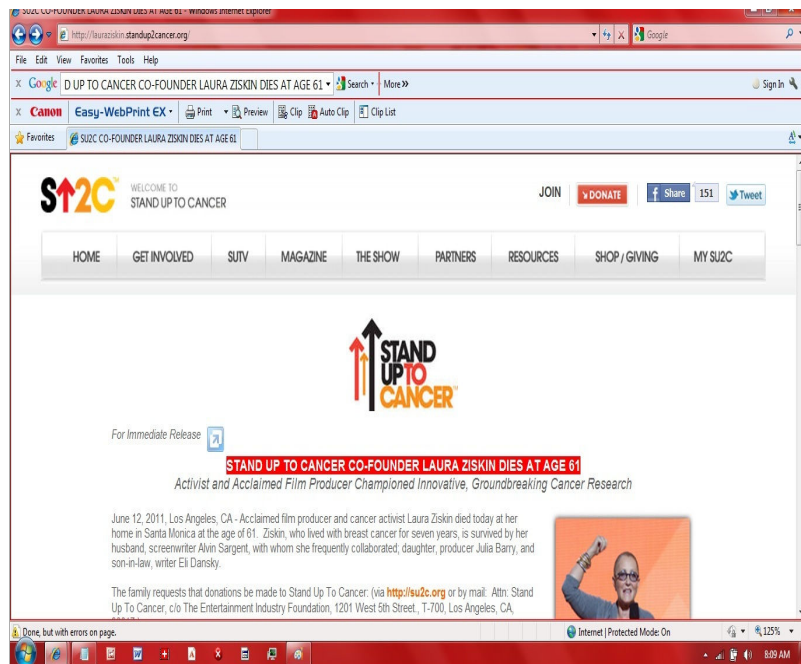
SU2C CO-FOUNDER LAURA ZISKIN DIES AT AGE 61 - Windows Internet Explorer

http://lauraziskin.standup2cancer.org/

Google

File Edit View Favorites Tools Help

Google D UP TO CANCER CO-FOUNDER LAURA ZISKIN DIES AT AGE 61 Search More»

Sign In

Canon Easy-WebPrint EX Print Preview Clip Auto Clip Clip List

Favorites SU2C CO-FOUNDER LAURA ZISKIN DIES AT AGE 61

SU2C

WELCOME TO STAND UP TO CANCER

JOIN DONATE Share 151 Tweet

HOME GET INVOLVED SUTV MAGAZINE THE SHOW PARTNERS RESOURCES SHOP / GIVING MY SU2C

STAND UP TO CANCER

For Immediate Release

STAND UP TO CANCER CO-FOUNDER LAURA ZISKIN DIES AT AGE 61

Activist and Acclaimed Film Producer Championed Innovative, Groundbreaking Cancer Research

June 12, 2011, Los Angeles, CA - Acclaimed film producer and cancer activist Laura Ziskin died today at her home in Santa Monica at the age of 61. Ziskin, who lived with breast cancer for seven years, is survived by her husband, screenwriter Alvin Sargent, with whom she frequently collaborated; daughter, producer Julia Barry, and son-in-law, writer Eli Dansky.

The family requests that donations be made to Stand Up To Cancer: (via http://su2c.org or by mail: Attn: Stand Up To Cancer, c/o The Entertainment Industry Foundation, 1201 West 5th Street., T-700, Los Angeles, CA, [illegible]

Done, but with errors on page.

Internet | Protected Mode: On

125%

8:09 AM